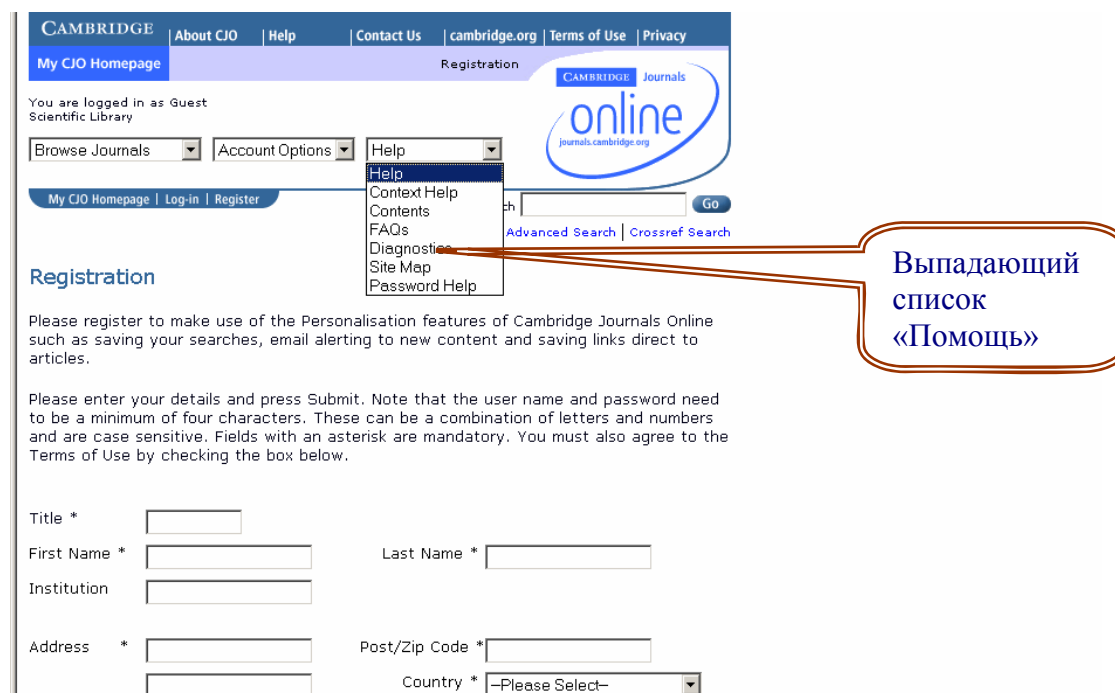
CAMBRIDGE | About CJO | Help | Contact Us | cambridge.org | Terms of Use | Privacy

My CJO Homepage

Registration

CAMBRIDGE Journals online journals.cambridge.org

You are logged in as Guest
Scientific Library

Browse Journals
Account Options
Help

Help
Context Help
Contents
FAQs
Diagnostics
Site Map
Password Help

My CJO Homepage | Log-in | Register

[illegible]ch Go

Advanced Search | Crossref Search

Выпадающий список «Помощь»

Registration

Please register to make use of the Personalisation features of Cambridge Journals Online such as saving your searches, email alerting to new content and saving links direct to articles.

Please enter your details and press Submit. Note that the user name and password need to be a minimum of four characters. These can be a combination of letters and numbers and are case sensitive. Fields with an asterisk are mandatory. You must also agree to the Terms of Use by checking the box below.

Title *

First Name *

Last Name *

Institution

Address *

Post/Zip Code *

Country *
–Please Select–